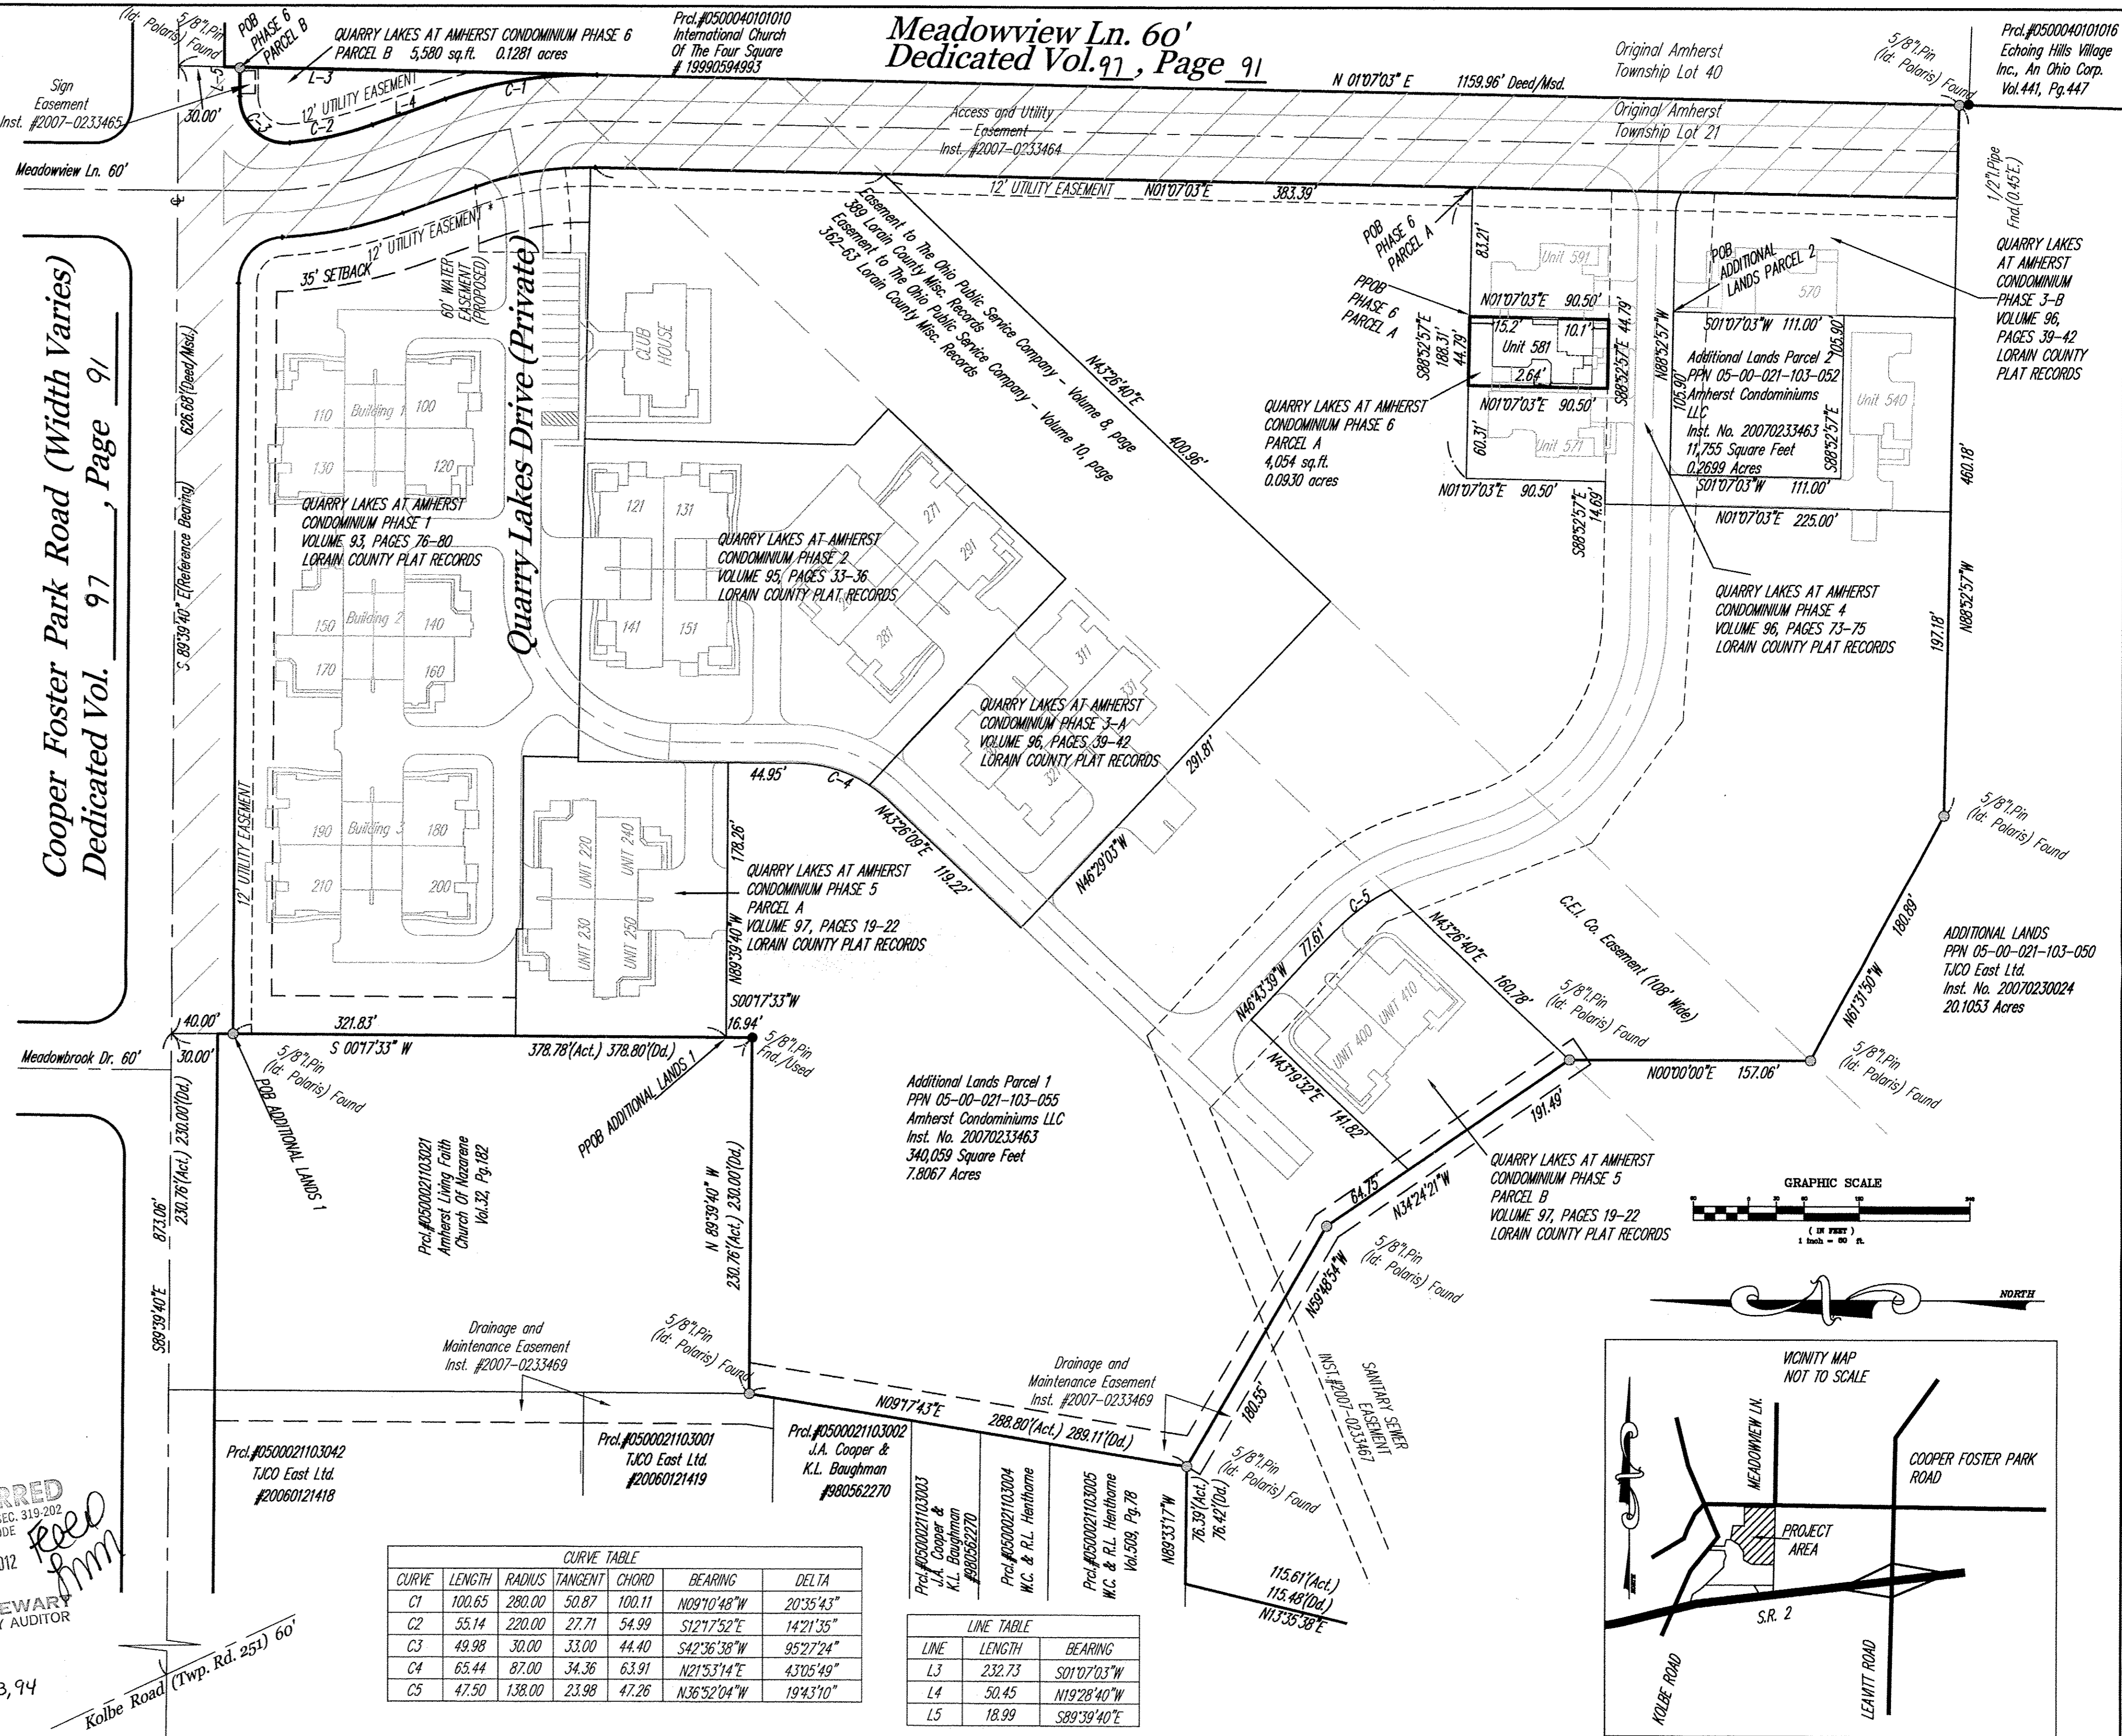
Meadowview Ln. 60'
Dedicated Vol. 97 , Page 91

(Id: Polaris) Found
5/8"I.Pin
POB PHASE 6 PARCEL B
QUARRY LAKES AT AMHERST CONDOMINIUM PHASE 6 PARCEL B 5,580 sq.ft. 0.1281 acres
Prcl.#0500040101010 International Church Of The Four Square # 19990594993
N 01°07'03" E 1159.96' Deed/Msd.
Original Amherst Township Lot 40
Original Amherst Township Lot 21
5/8"I.Pin (Id: Polaris) Found
Prcl.#0500040101016 Echoing Hills Village Inc., An Ohio Corp. Vol.441, Pg.447
Sign Easement Inst. #2007-0233465
L-5
L-3
L-4
C-1
C-2
C-3
12' UTILITY EASEMENT
30.00'
Access and Utility Easement Inst. #2007-0233464
Meadowview Ln. 60'
12' UTILITY EASEMENT N01°07'03"E 383.39'
1/2"I.Pipe Fnd.(0.45'E.)
Cooper Foster Park Road (Width Varies) Dedicated Vol. 97 , Page 91
12' UTILITY EASEMENT
35' SETBACK
60' WATER EASEMENT (PROPOSED)
Quarry Lakes Drive (Private)
CLUB HOUSE
Easement to The Ohio Public Service Company - Volume 8, page 389 Lorain County Misc. Records
Easement to The Ohio Public Service Company - Volume 10, page 362-63 Lorain County Misc. Records
N43°26'40"E
400.96'
POB PHASE 6 PARCEL A
PPOB PHASE 6 PARCEL A
83.21'
Unit 591
N01°07'03"E 90.50'
15.2' 10.1'
Unit 581
2.64'
S88°52'57"E 188.31'
44.79'
S88°52'57"E 44.79'
N01°07'03"E 90.50'
60.31'
Unit 571
N01°07'03"E 90.50'
S88°52'57"E 14.69'
POB ADDITIONAL LANDS PARCEL 2
570
S01°07'03"W 111.00'
105.90'
105.90'
N88°52'57"W
Additional Lands Parcel 2 PPN 05-00-021-103-052 Amherst Condominiums LLC Inst. No. 20070233463 11,755 Square Feet 0.2699 Acres
S88°52'57"E
Unit 540
S01°07'03"W 111.00'
N01°07'03"E 225.00'
QUARRY LAKES AT AMHERST CONDOMINIUM PHASE 3-B VOLUME 96, PAGES 39-42 LORAIN COUNTY PLAT RECORDS
460.18'
QUARRY LAKES AT AMHERST CONDOMINIUM PHASE 6 PARCEL A 4,054 sq.ft. 0.0930 acres
626.68'(Deed/Msd.)
S 89°39'40" E(Reference Bearing)
110 Building 1 100
130 120
QUARRY LAKES AT AMHERST CONDOMINIUM PHASE 1 VOLUME 93, PAGES 76-80 LORAIN COUNTY PLAT RECORDS
121 131
141 151
QUARRY LAKES AT AMHERST CONDOMINIUM PHASE 2 VOLUME 95, PAGES 33-36 LORAIN COUNTY PLAT RECORDS
271 291 281
150 Building 2 140
170 160
311 331 321
QUARRY LAKES AT AMHERST CONDOMINIUM PHASE 3-A VOLUME 96, PAGES 39-42 LORAIN COUNTY PLAT RECORDS
QUARRY LAKES AT AMHERST CONDOMINIUM PHASE 4 VOLUME 96, PAGES 73-75 LORAIN COUNTY PLAT RECORDS
197.18'
N88°52'57"W
291.81'
N46°29'03"W
44.95'
C-4
N43°26'09"E 119.22'
178.26'
12' UTILITY EASEMENT
190 Building 3 180
210 200
UNIT 220 UNIT 240
UNIT 230 UNIT 250
QUARRY LAKES AT AMHERST CONDOMINIUM PHASE 5 PARCEL A VOLUME 97, PAGES 19-22 LORAIN COUNTY PLAT RECORDS
N89°39'40"W
S00°17'33"W
16.94'
5/8"I.Pin (Id: Polaris) Found
C.E.I. Co. Easement (108' Wide)
180.89'
N61°31'50"W
ADDITIONAL LANDS PPN 05-00-021-103-050 TJCO East Ltd. Inst. No. 20070230024 20.1053 Acres
C-5
N43°26'40"E 160.78'
N46°43'39"W 77.61'
UNIT 400 UNIT 410
5/8"I.Pin (Id: Polaris) Found
N00°00'00"E 157.06'
5/8"I.Pin (Id: Polaris) Found
N43°19'32"E 141.82'
40.00'
321.83'
Meadowbrook Dr. 60'
30.00'
S 00°17'33" W
378.78'(Act.) 378.80'(Od.)
5/8"I.Pin Fnd./Used
5/8"I.Pin (Id: Polaris) Found
POB ADDITIONAL LANDS 1
PPOB ADDITIONAL LANDS 1
Additional Lands Parcel 1 PPN 05-00-021-103-055 Amherst Condominiums LLC Inst. No. 20070233463 340,059 Square Feet 7.8067 Acres
191.49'
64.75'
N34°24'21"W
QUARRY LAKES AT AMHERST CONDOMINIUM PHASE 5 PARCEL B VOLUME 97, PAGES 19-22 LORAIN COUNTY PLAT RECORDS
GRAPHIC SCALE
( IN FEET ) 1 inch = 60 ft.
873.06'
230.76'(Act.) 230.00'(Od.)
Prcl.#0500021103021 Amherst Living Faith Church Of Nazarene Vol.32, Pg.182
N 89°39'40" W 230.76'(Act.) 230.00'(Od.)
5/8"I.Pin (Id: Polaris) Found
N59°48'54"W
NORTH
S89°39'40"E
Drainage and Maintenance Easement Inst. #2007-0233469
5/8"I.Pin (Id: Polaris) Found
Drainage and Maintenance Easement Inst. #2007-0233469
N09°17'43"E 288.80'(Act.) 289.11'(Od.)
180.55'
INST.#2007-0233467
SANITARY SEWER EASEMENT
VICINITY MAP NOT TO SCALE
MEADOWVIEW LN.
COOPER FOSTER PARK ROAD
PROJECT AREA
S.R. 2
KOLBE ROAD
LEAVITT ROAD
Prcl.#0500021103042 TJCO East Ltd. #20060121418
Prcl.#0500021103001 TJCO East Ltd. #20060121419
Prcl.#0500021103002 J.A. Cooper & K.L. Baughman #980562270
Prcl.#0500021103003 J.A. Cooper & K.L. Baughman #980562270
Prcl.#0500021103004 W.C. & R.L. Henthorne
Prcl.#0500021103005 W.C. & R.L. Henthorne Vol.509, Pg.78
N89°33'17"W
76.39'(Act.) 76.42'(Od.)
5/8"I.Pin (Id: Polaris) Found
115.61'(Act.) 115.48'(Od.) N13°35'38"E
RRED
SEC. 319.202
DE
012
EWARY
AUDITOR
3,94
Kolbe Road (Twp. Rd. 251) 60'

| CURVE TABLE | | | | | | |
|---|---|---|---|---|---|---|
| CURVE | LENGTH | RADIUS | TANGENT | CHORD | BEARING | DELTA |
| C1 | 100.65 | 280.00 | 50.87 | 100.11 | N09°10'48"W | 20°35'43" |
| C2 | 55.14 | 220.00 | 27.71 | 54.99 | S12°17'52"E | 14°21'35" |
| C3 | 49.98 | 30.00 | 33.00 | 44.40 | S42°36'38"W | 95°27'24" |
| C4 | 65.44 | 87.00 | 34.36 | 63.91 | N21°53'14"E | 43°05'49" |
| C5 | 47.50 | 138.00 | 23.98 | 47.26 | N36°52'04"W | 19°43'10" |

| LINE TABLE | | |
|---|---|---|
| LINE | LENGTH | BEARING |
| L3 | 232.73 | S01°07'03"W |
| L4 | 50.45 | N19°28'40"W |
| L5 | 18.99 | S89°39'40"E |